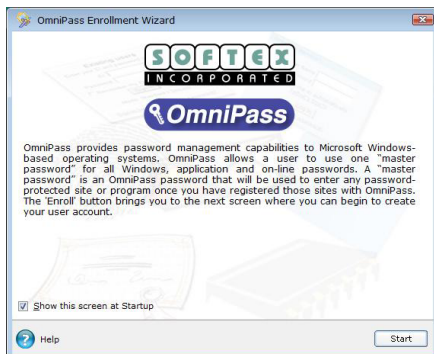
OmniPass Enrollment Wizard

SOFTEX
INCORPORATED

OmniPass

OmniPass provides password management capabilities to Microsoft Windows-based operating systems. OmniPass allows a user to use one "master password" for all Windows, application and on-line passwords. A "master password" is an OmniPass password that will be used to enter any password-protected site or program once you have registered those sites with OmniPass. The 'Enroll' button brings you to the next screen where you can begin to create your user account.

Show this screen at Startup

Help

Start